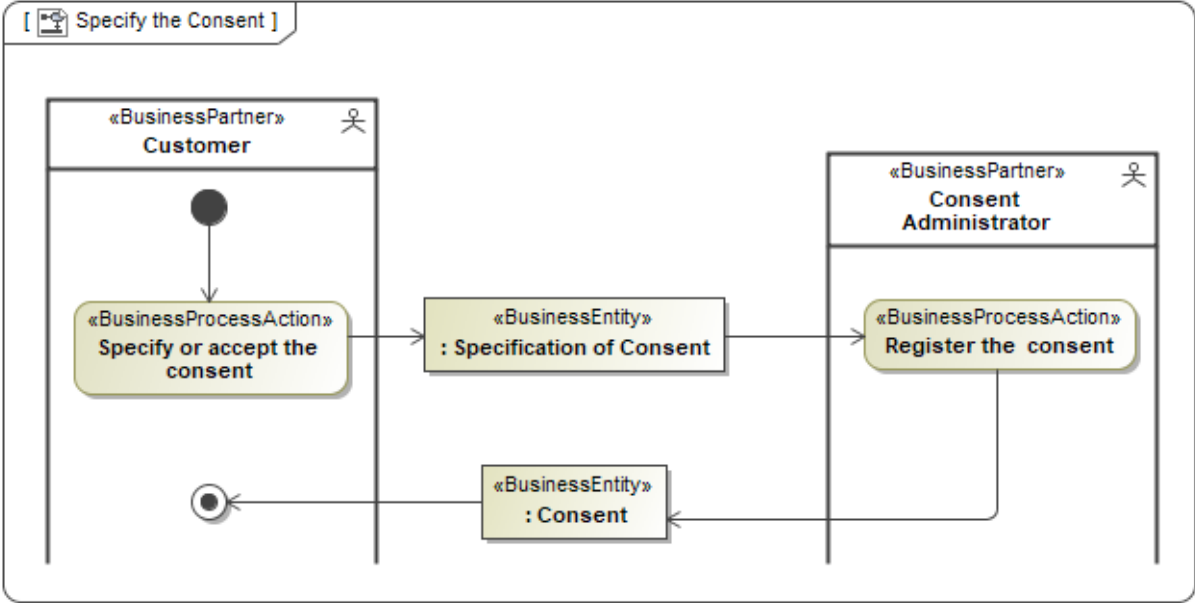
[ Specify the Consent ]

«BusinessPartner»
Customer

«BusinessPartner»
Consent Administrator

«BusinessProcessAction»
Specify or accept the consent

«BusinessEntity»
: Specification of Consent

«BusinessProcessAction»
Register the consent

«BusinessEntity»
: Consent